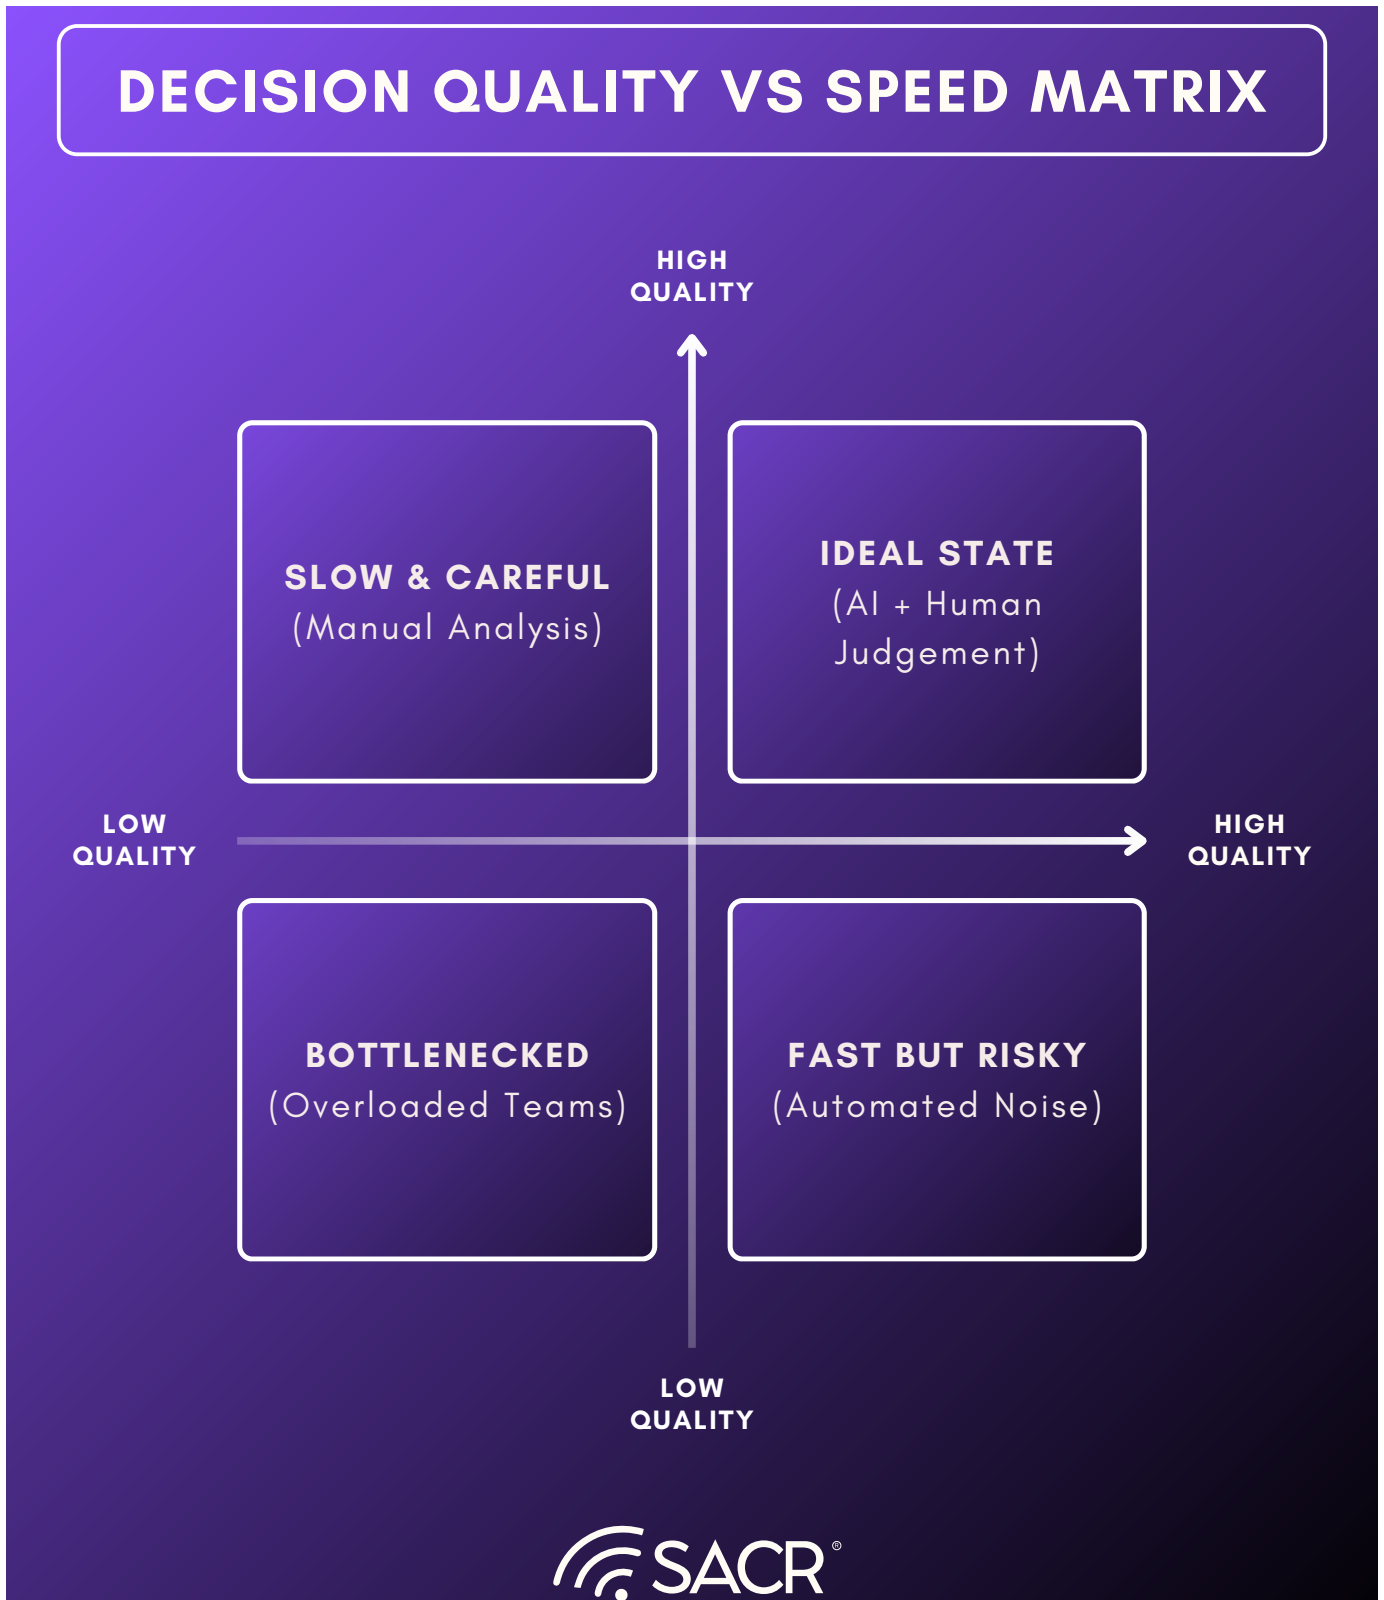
DECISION QUALITY VS SPEED MATRIX

HIGH QUALITY

SLOW & CAREFUL
(Manual Analysis)

IDEAL STATE
(AI + Human Judgement)

LOW QUALITY

HIGH QUALITY

BOTTLENECKED
(Overloaded Teams)

FAST BUT RISKY
(Automated Noise)

LOW QUALITY

SACR®